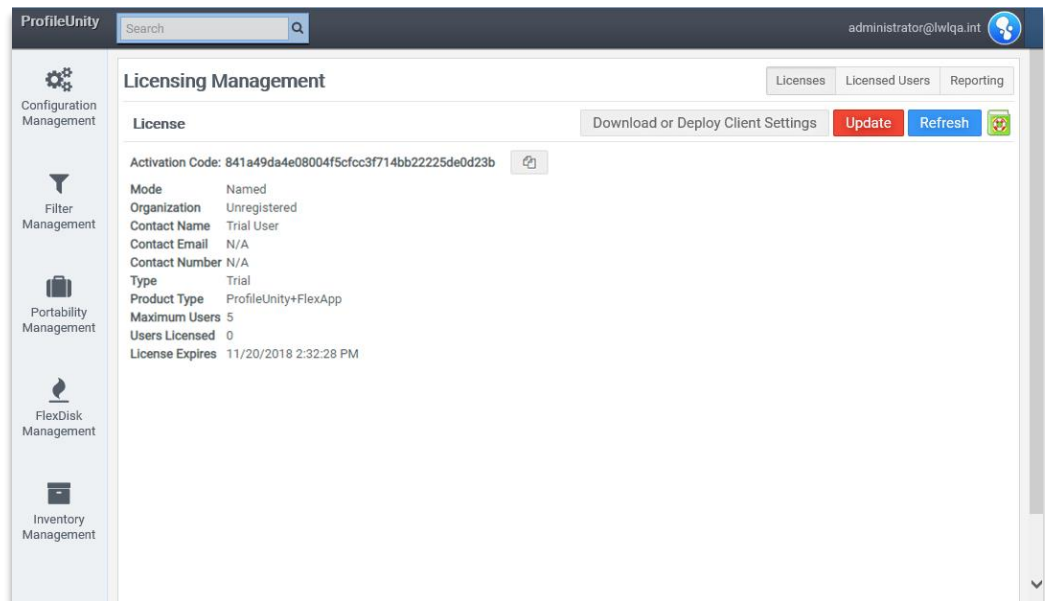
ProfileUnity
Search
administrator@lwlqa.int

Configuration Management
Filter Management
Portability Management
FlexDisk Management
Inventory Management

Licensing Management
Licenses | Licensed Users | Reporting

License
Download or Deploy Client Settings | Update | Refresh

Activation Code: 841a49da4e08004f5cfcc3f714bb22225de0d23b

| | |
|---|---|
| Mode | Named |
| Organization | Unregistered |
| Contact Name | Trial User |
| Contact Email | N/A |
| Contact Number | N/A |
| Type | Trial |
| Product Type | ProfileUnity+FlexApp |
| Maximum Users | 5 |
| Users Licensed | 0 |
| License Expires | 11/20/2018 2:32:28 PM |